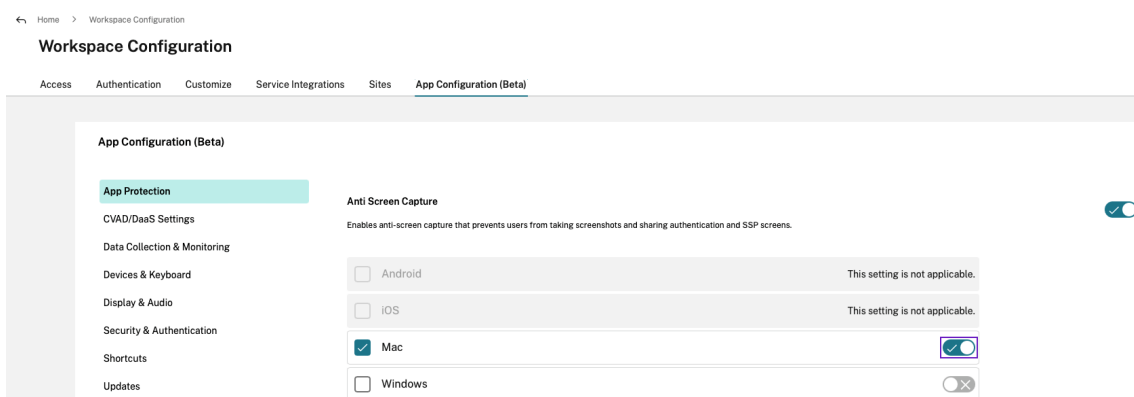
Home > Workspace Configuration

Workspace Configuration

Access Authentication Customize Service Integrations Sites App Configuration (Beta)

App Configuration (Beta)

App Protection
CVAD/DaaS Settings
Data Collection & Monitoring
Devices & Keyboard
Display & Audio
Security & Authentication
Shortcuts
Updates

Anti Screen Capture

Enables anti-screen capture that prevents users from taking screenshots and sharing authentication and SSP screens.

Android This setting is not applicable.

iOS This setting is not applicable.

Mac

Windows